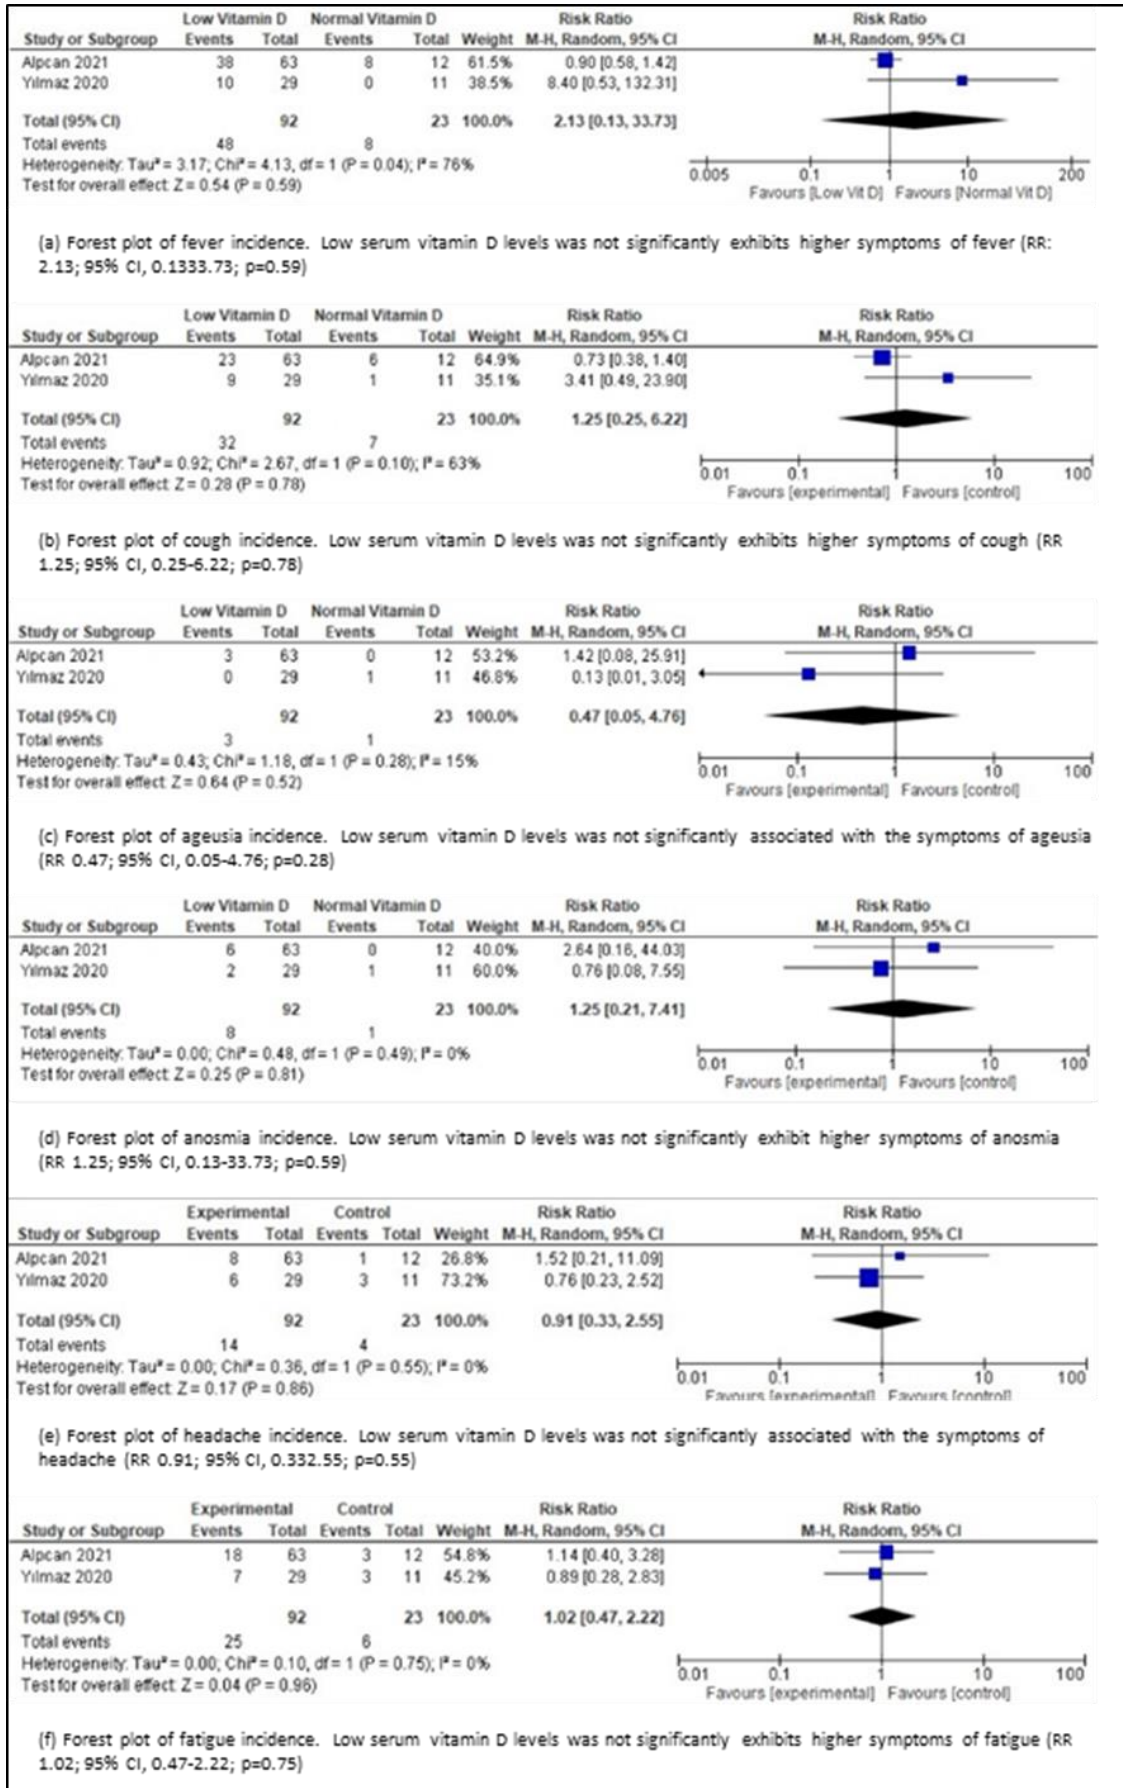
| Study or Subgroup | Low Vitamin D Events | Low Vitamin D Total | Normal Vitamin D Events | Normal Vitamin D Total | Weight | Risk Ratio M-H, Random, 95% CI |
|---|---|---|---|---|---|---|
| Alpcan 2021 | 38 | 63 | 8 | 12 | 61.5% | 0.90 [0.58, 1.42] |
| Yilmaz 2020 | 10 | 29 | 0 | 11 | 38.5% | 8.40 [0.53, 132.31] |
| Total (95% CI) | | 92 | | 23 | 100.0% | 2.13 [0.13, 33.73] |
| Total events | 48 | | 8 | | | |

Heterogeneity: Tau² = 3.17; Chi² = 4.13, df = 1 (P = 0.04); I² = 76%
Test for overall effect: Z = 0.54 (P = 0.59)

Risk Ratio M-H, Random, 95% CI
0.005 0.1 1 10 200
Favours [Low Vit D] Favours [Normal Vit D]

(a) Forest plot of fever incidence. Low serum vitamin D levels was not significantly exhibits higher symptoms of fever (RR: 2.13; 95% CI, 0.1333.73; p=0.59)

| Study or Subgroup | Low Vitamin D Events | Low Vitamin D Total | Normal Vitamin D Events | Normal Vitamin D Total | Weight | Risk Ratio M-H, Random, 95% CI |
|---|---|---|---|---|---|---|
| Alpcan 2021 | 23 | 63 | 6 | 12 | 64.9% | 0.73 [0.38, 1.40] |
| Yilmaz 2020 | 9 | 29 | 1 | 11 | 35.1% | 3.41 [0.49, 23.90] |
| Total (95% CI) | | 92 | | 23 | 100.0% | 1.25 [0.25, 6.22] |
| Total events | 32 | | 7 | | | |

Heterogeneity: Tau² = 0.92; Chi² = 2.67, df = 1 (P = 0.10); I² = 63%
Test for overall effect: Z = 0.28 (P = 0.78)

Risk Ratio M-H, Random, 95% CI
0.01 0.1 1 10 100
Favours [experimental] Favours [control]

(b) Forest plot of cough incidence. Low serum vitamin D levels was not significantly exhibits higher symptoms of cough (RR 1.25; 95% CI, 0.25-6.22; p=0.78)

| Study or Subgroup | Low Vitamin D Events | Low Vitamin D Total | Normal Vitamin D Events | Normal Vitamin D Total | Weight | Risk Ratio M-H, Random, 95% CI |
|---|---|---|---|---|---|---|
| Alpcan 2021 | 3 | 63 | 0 | 12 | 53.2% | 1.42 [0.08, 25.91] |
| Yilmaz 2020 | 0 | 29 | 1 | 11 | 46.8% | 0.13 [0.01, 3.05] |
| Total (95% CI) | | 92 | | 23 | 100.0% | 0.47 [0.05, 4.76] |
| Total events | 3 | | 1 | | | |

Heterogeneity: Tau² = 0.43; Chi² = 1.18, df = 1 (P = 0.28); I² = 15%
Test for overall effect: Z = 0.64 (P = 0.52)

Risk Ratio M-H, Random, 95% CI
0.01 0.1 1 10 100
Favours [experimental] Favours [control]

(c) Forest plot of ageusia incidence. Low serum vitamin D levels was not significantly associated with the symptoms of ageusia (RR 0.47; 95% CI, 0.05-4.76; p=0.28)

| Study or Subgroup | Low Vitamin D Events | Low Vitamin D Total | Normal Vitamin D Events | Normal Vitamin D Total | Weight | Risk Ratio M-H, Random, 95% CI |
|---|---|---|---|---|---|---|
| Alpcan 2021 | 6 | 63 | 0 | 12 | 40.0% | 2.64 [0.16, 44.03] |
| Yilmaz 2020 | 2 | 29 | 1 | 11 | 60.0% | 0.76 [0.08, 7.55] |
| Total (95% CI) | | 92 | | 23 | 100.0% | 1.25 [0.21, 7.41] |
| Total events | 8 | | 1 | | | |

Heterogeneity: Tau² = 0.00; Chi² = 0.48, df = 1 (P = 0.49); I² = 0%
Test for overall effect: Z = 0.25 (P = 0.81)

Risk Ratio M-H, Random, 95% CI
0.01 0.1 1 10 100
Favours [experimental] Favours [control]

(d) Forest plot of anosmia incidence. Low serum vitamin D levels was not significantly exhibit higher symptoms of anosmia (RR 1.25; 95% CI, 0.13-33.73; p=0.59)

| Study or Subgroup | Experimental Events | Experimental Total | Control Events | Control Total | Weight | Risk Ratio M-H, Random, 95% CI |
|---|---|---|---|---|---|---|
| Alpcan 2021 | 8 | 63 | 1 | 12 | 26.8% | 1.52 [0.21, 11.09] |
| Yilmaz 2020 | 6 | 29 | 3 | 11 | 73.2% | 0.76 [0.23, 2.52] |
| Total (95% CI) | | 92 | | 23 | 100.0% | 0.91 [0.33, 2.55] |
| Total events | 14 | | 4 | | | |

Heterogeneity: Tau² = 0.00; Chi² = 0.36, df = 1 (P = 0.55); I² = 0%
Test for overall effect: Z = 0.17 (P = 0.86)

Risk Ratio M-H, Random, 95% CI
0.01 0.1 1 10 100
Favours [experimental] Favours [control]

(e) Forest plot of headache incidence. Low serum vitamin D levels was not significantly associated with the symptoms of headache (RR 0.91; 95% CI, 0.332.55; p=0.55)

| Study or Subgroup | Experimental Events | Experimental Total | Control Events | Control Total | Weight | Risk Ratio M-H, Random, 95% CI |
|---|---|---|---|---|---|---|
| Alpcan 2021 | 18 | 63 | 3 | 12 | 54.8% | 1.14 [0.40, 3.28] |
| Yilmaz 2020 | 7 | 29 | 3 | 11 | 45.2% | 0.89 [0.28, 2.83] |
| Total (95% CI) | | 92 | | 23 | 100.0% | 1.02 [0.47, 2.22] |
| Total events | 25 | | 6 | | | |

Heterogeneity: Tau² = 0.00; Chi² = 0.10, df = 1 (P = 0.75); I² = 0%
Test for overall effect: Z = 0.04 (P = 0.96)

Risk Ratio M-H, Random, 95% CI
0.01 0.1 1 10 100
Favours [experimental] Favours [control]

(f) Forest plot of fatigue incidence. Low serum vitamin D levels was not significantly exhibits higher symptoms of fatigue (RR 1.02; 95% CI, 0.47-2.22; p=0.75)